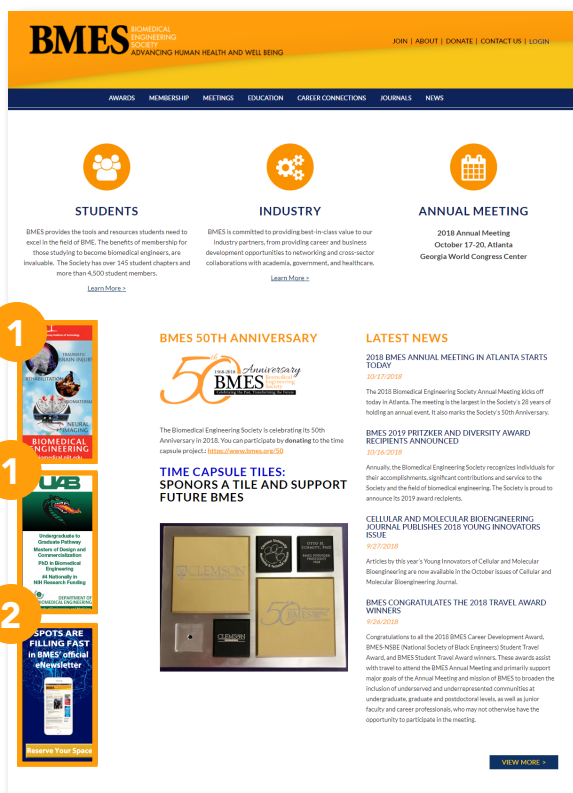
BMES BIOMEDICAL ENGINEERING SOCIETY
ADVANCING HUMAN HEALTH AND WELL BEING

JOIN | ABOUT | DONATE | CONTACT US | LOGIN

AWARDS MEMBERSHIP MEETINGS EDUCATION CAREER CONNECTIONS JOURNALS NEWS

STUDENTS

BMES provides the tools and resources students need to excel in the field of BME. The benefits of membership for those studying to become biomedical engineers, are invaluable. The Society has over 145 student chapters and more than 4,500 student members.

Learn More >

INDUSTRY

BMES is committed to providing best-in-class value to our Industry partners, from providing career and business development opportunities to networking and cross-sector collaborations with academia, government, and healthcare.

Learn More >

ANNUAL MEETING

2018 Annual Meeting
October 17-20, Atlanta
Georgia World Congress Center

1

TRAUMATIC BRAIN INJURY
REHABILITATION
BIOMATERIAL
NEURAL IMAGING
BIOMEDICAL ENGINEERING

1

UAB

Undergraduate to Graduate Pathway
Masters of Design and Commercialization
PhD in Biomedical Engineering
#4 Nationally in NIH Research Funding
DEPARTMENT OF BIOMEDICAL ENGINEERING

2

SPOTS ARE FILLING FAST in BMES' official eNewsletter

Reserve Your Space

BMES 50TH ANNIVERSARY

50th Anniversary 1968-2018 BMES Biomedical Engineering Society
Celebrating the Past. Transforming the Future.

The Biomedical Engineering Society is celebrating its 50th Anniversary in 2018. You can participate by donating to the time capsule project.: https://www.bmes.org/50

TIME CAPSULE TILES:
SPONORS A TILE AND SUPPORT FUTURE BMES

CLEMSON
CLEMSON
50

LATEST NEWS

2018 BMES ANNUAL MEETING IN ATLANTA STARTS TODAY
10/17/2018
The 2018 Biomedical Engineering Society Annual Meeting kicks off today in Atlanta. The meeting is the largest in the Society's 28 years of holding an annual event. It also marks the Society's 50th Anniversary.

BMES 2019 PRITZKER AND DIVERSITY AWARD RECIPIENTS ANNOUNCED
10/16/2018
Annually, the Biomedical Engineering Society recognizes individuals for their accomplishments, significant contributions and service to the Society and the field of biomedical engineering. The Society is proud to announce its 2019 award recipients.

CELLULAR AND MOLECULAR BIOENGINEERING JOURNAL PUBLISHES 2018 YOUNG INNOVATORS ISSUE
9/27/2018
Articles by this year's Young Innovators of Cellular and Molecular Bioengineering are now available in the October issues of Cellular and Molecular Bioengineering Journal.

BMES CONGRATULATES THE 2018 TRAVEL AWARD WINNERS
9/26/2018
Congratulations to all the 2018 BMES Career Development Award, BMES-NSBE (National Society of Black Engineers) Student Travel Award, and BMES Student Travel Award winners. These awards assist with travel to attend the BMES Annual Meeting and primarily support major goals of the Annual Meeting and mission of BMES to broaden the inclusion of underserved and underrepresented communities at undergraduate, graduate and postdoctoral levels, as well as junior faculty and career professionals, who may not otherwise have the opportunity to participate in the meeting.

VIEW MORE >